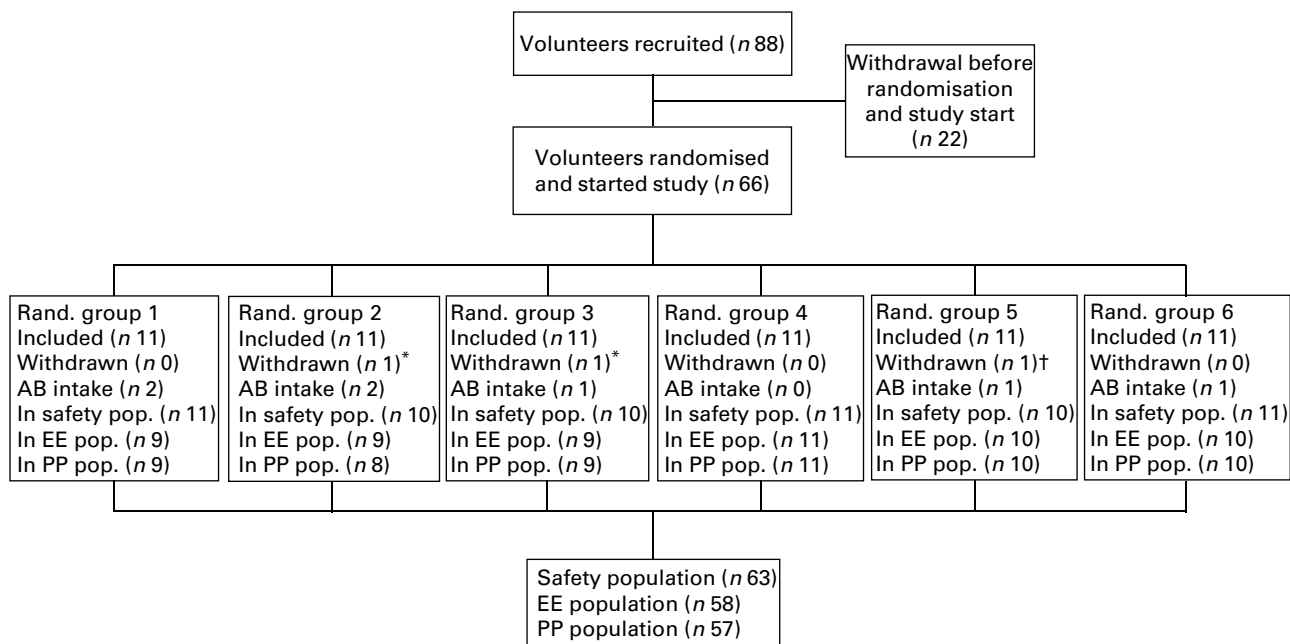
Volunteers recruited ($n$ 88)

Withdrawal before randomisation and study start ($n$ 22)

Volunteers randomised and started study ($n$ 66)

Rand. group 1
Included ($n$ 11)
Withdrawn ($n$ 0)
AB intake ($n$ 2)
In safety pop. ($n$ 11)
In EE pop. ($n$ 9)
In PP pop. ($n$ 9)

Rand. group 2
Included ($n$ 11)
Withdrawn ($n$ 1)$^*$
AB intake ($n$ 2)
In safety pop. ($n$ 10)
In EE pop. ($n$ 9)
In PP pop. ($n$ 8)

Rand. group 3
Included ($n$ 11)
Withdrawn ($n$ 1)$^*$
AB intake ($n$ 1)
In safety pop. ($n$ 10)
In EE pop. ($n$ 9)
In PP pop. ($n$ 9)

Rand. group 4
Included ($n$ 11)
Withdrawn ($n$ 0)
AB intake ($n$ 0)
In safety pop. ($n$ 11)
In EE pop. ($n$ 11)
In PP pop. ($n$ 11)

Rand. group 5
Included ($n$ 11)
Withdrawn ($n$ 1)†
AB intake ($n$ 1)
In safety pop. ($n$ 10)
In EE pop. ($n$ 10)
In PP pop. ($n$ 10)

Rand. group 6
Included ($n$ 11)
Withdrawn ($n$ 0)
AB intake ($n$ 1)
In safety pop. ($n$ 11)
In EE pop. ($n$ 10)
In PP pop. ($n$ 10)

Safety population ($n$ 63)
EE population ($n$ 58)
PP population ($n$ 57)